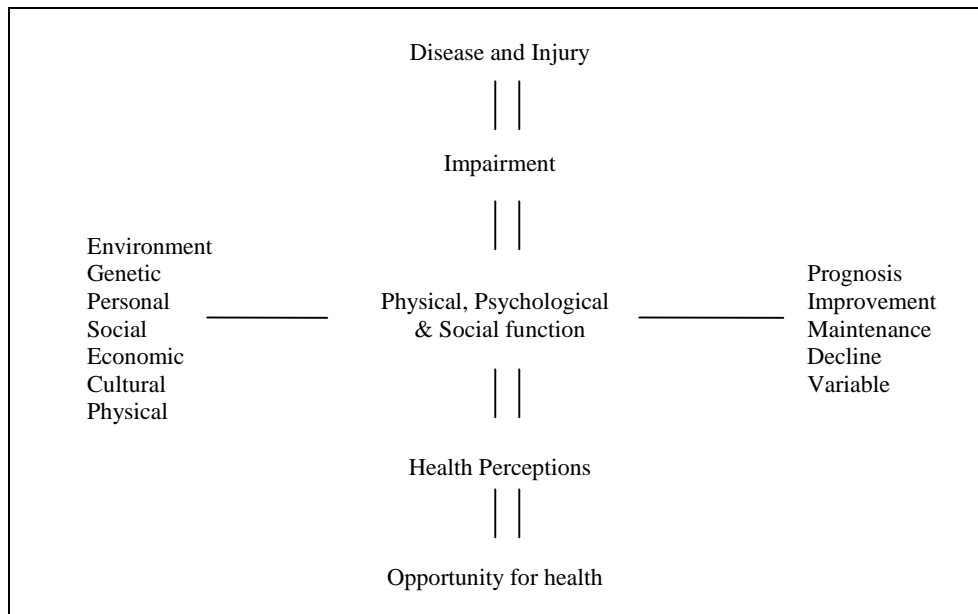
Disease and Injury

Impairment

Environment
Genetic
Personal
Social
Economic
Cultural
Physical

Physical, Psychological & Social function

Prognosis
Improvement
Maintenance
Decline
Variable

Health Perceptions

Opportunity for health